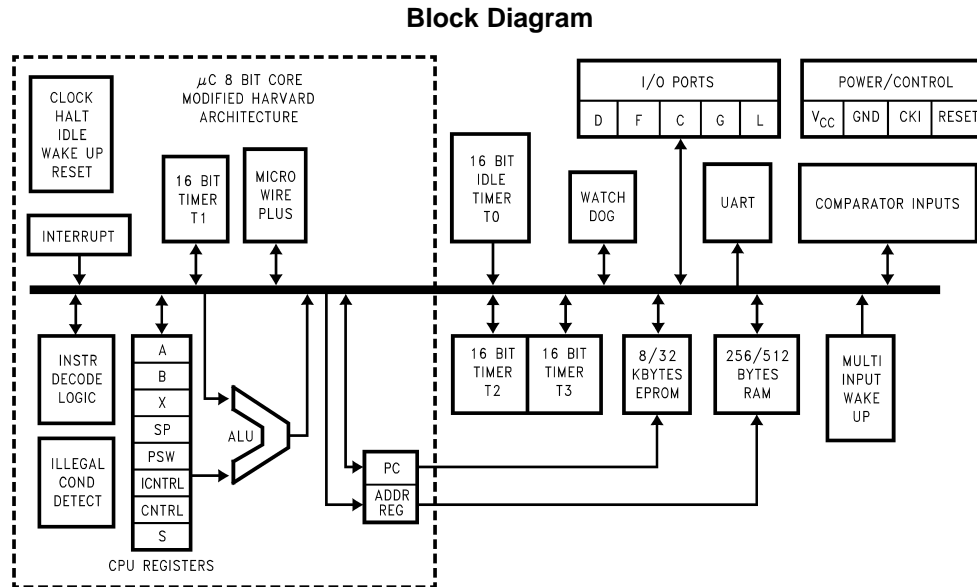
Block Diagram

$\mu$C 8 BIT CORE
MODIFIED HARVARD
ARCHITECTURE

CLOCK
HALT
IDLE
WAKE UP
RESET

16 BIT
TIMER
T1

MICRO
WIRE
PLUS

INTERRUPT

I/O PORTS

| D | F | C | G | L |
|---|---|---|---|---|

POWER/CONTROL

| $V_{CC}$ | GND | CKI | RESET |
|---|---|---|---|

16 BIT
IDLE
TIMER
T0

WATCH
DOG

UART

COMPARATOR INPUTS

INSTR
DECODE
LOGIC

A
B
X
SP
PSW
ICNTRL
CNTRL
S

CPU REGISTERS

ALU

ILLEGAL
COND
DETECT

PC

ADDR
REG

16 BIT
TIMER
T2

16 BIT
TIMER
T3

8/32
KBYTES
EPROM

256/512
BYTES
RAM

MULTI
INPUT
WAKE
UP